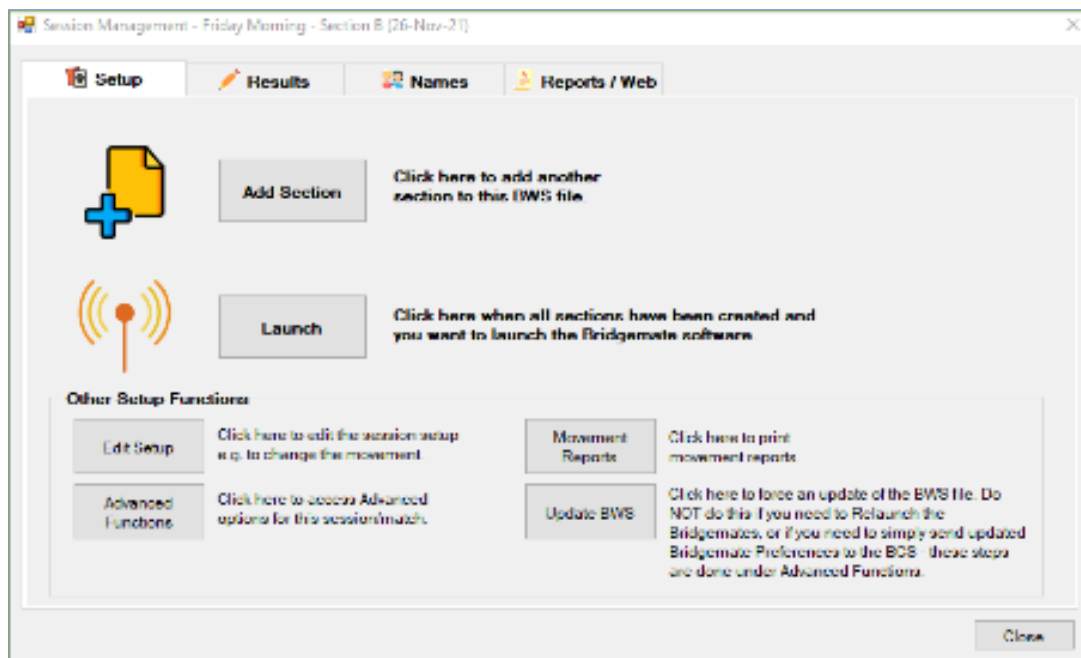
Session Management - Friday Morning - Section B (26-Nov-21)

Setup

Results

Names

Reports / Web

Add Section

Click here to add another section to this BWS file

Launch

Click here when all sections have been created and you want to launch the Bridgemate software

Other Setup Functions

Edit Setup

Click here to edit the session setup e.g. to change the movement

Movement Reports

Click here to print movement reports

Advanced Functions

Click here to access Advanced options for this session/match.

Update BWS

Click here to force an update of the BWS file. Do NOT do this if you need to Relaunch the Bridgemates, or if you need to simply send updated Bridgemate Preferences to the BCS - these steps are done under Advanced Functions.

Close